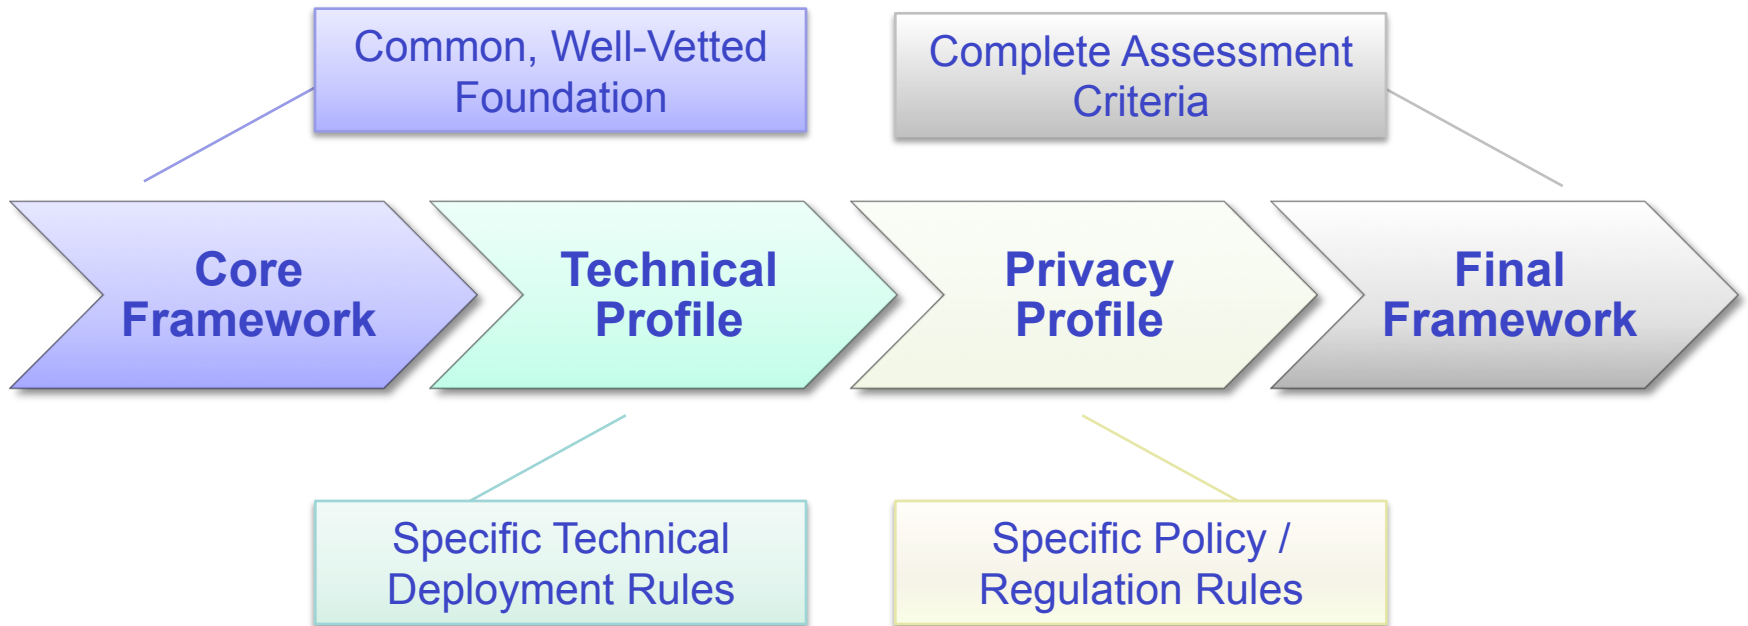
Common, Well-Vetted Foundation

Complete Assessment Criteria

Core Framework

Technical Profile

Privacy Profile

Final Framework

Specific Technical Deployment Rules

Specific Policy / Regulation Rules